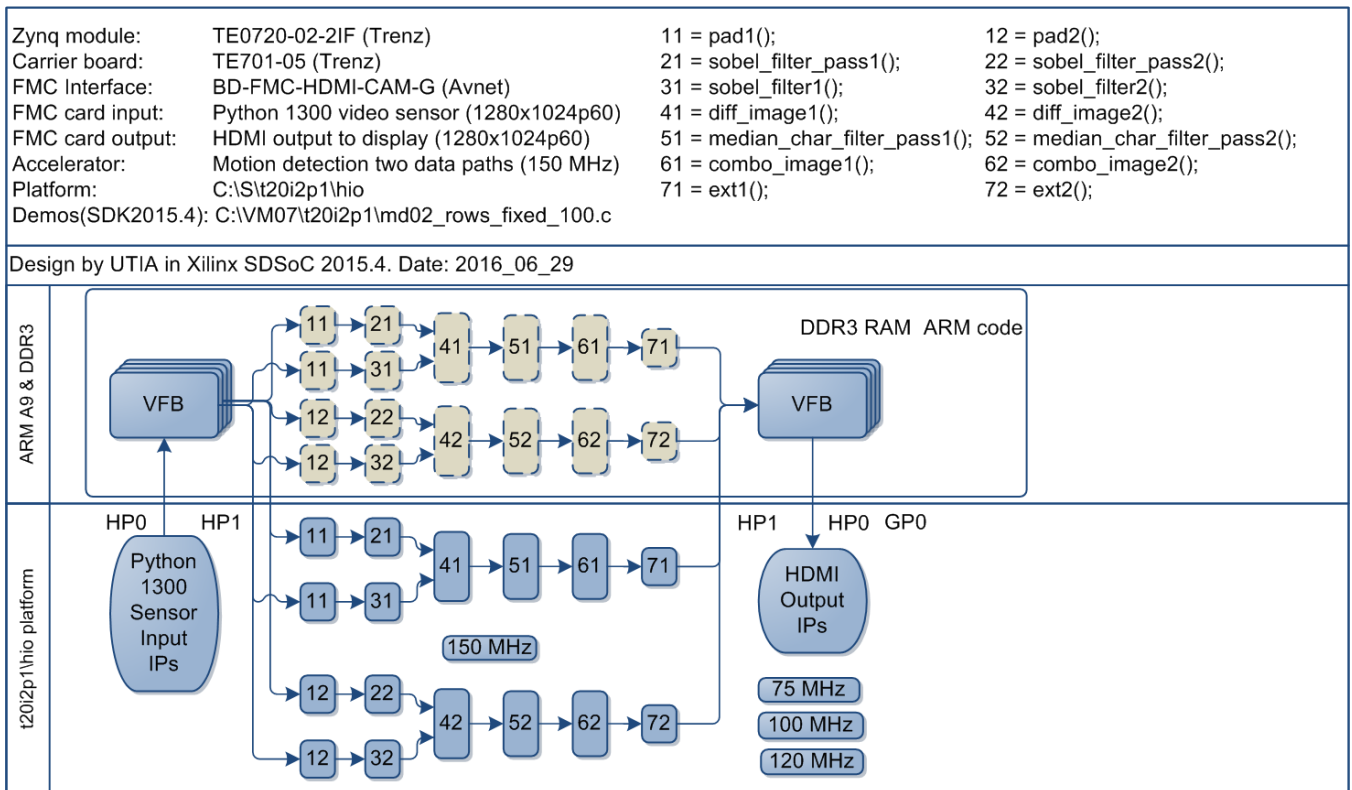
Zynq module: TE0720-02-2IF (Trenz)
Carrier board: TE701-05 (Trenz)
FMC Interface: BD-FMC-HDMI-CAM-G (Avnet)
FMC card input: Python 1300 video sensor (1280x1024p60)
FMC card output: HDMI output to display (1280x1024p60)
Accelerator: Motion detection two data paths (150 MHz)
Platform: C:\S\t20i2p1\hio
Demos(SDK2015.4): C:\VM07\t20i2p1\md02_rows_fixed_100.c

11 = pad1();
21 = sobel_filter_pass1();
31 = sobel_filter1();
41 = diff_image1();
51 = median_char_filter_pass1();
61 = combo_image1();
71 = ext1();

12 = pad2();
22 = sobel_filter_pass2();
32 = sobel_filter2();
42 = diff_image2();
52 = median_char_filter_pass2();
62 = combo_image2();
72 = ext2();

Design by UTIA in Xilinx SDSoC 2015.4. Date: 2016_06_29

ARM A9 & DDR3

DDR3 RAM ARM code

VFB
11 21 11 31 41 51 61 71
12 22 12 32 42 52 62 72
VFB

t20i2p1\hio platform

HP0 HP1
Python 1300 Sensor Input IPs
11 21 11 31 41 51 61 71
150 MHz
12 22 12 32 42 52 62 72
HP1 HP0 GP0
HDMI Output IPs
75 MHz
100 MHz
120 MHz